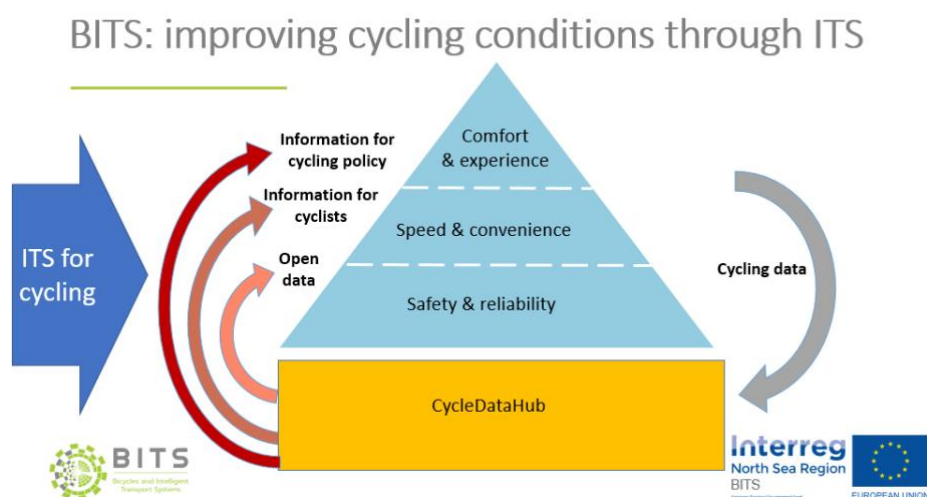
BITS: improving cycling conditions through ITS

ITS for cycling

Information for cycling policy

Information for cyclists

Open data

Comfort & experience

Speed & convenience

Safety & reliability

Cycling data

CycleDataHub

BITS
Bicycles and Intelligent Transport Systems

Interreg
North Sea Region
BITS

EUROPEAN UNION